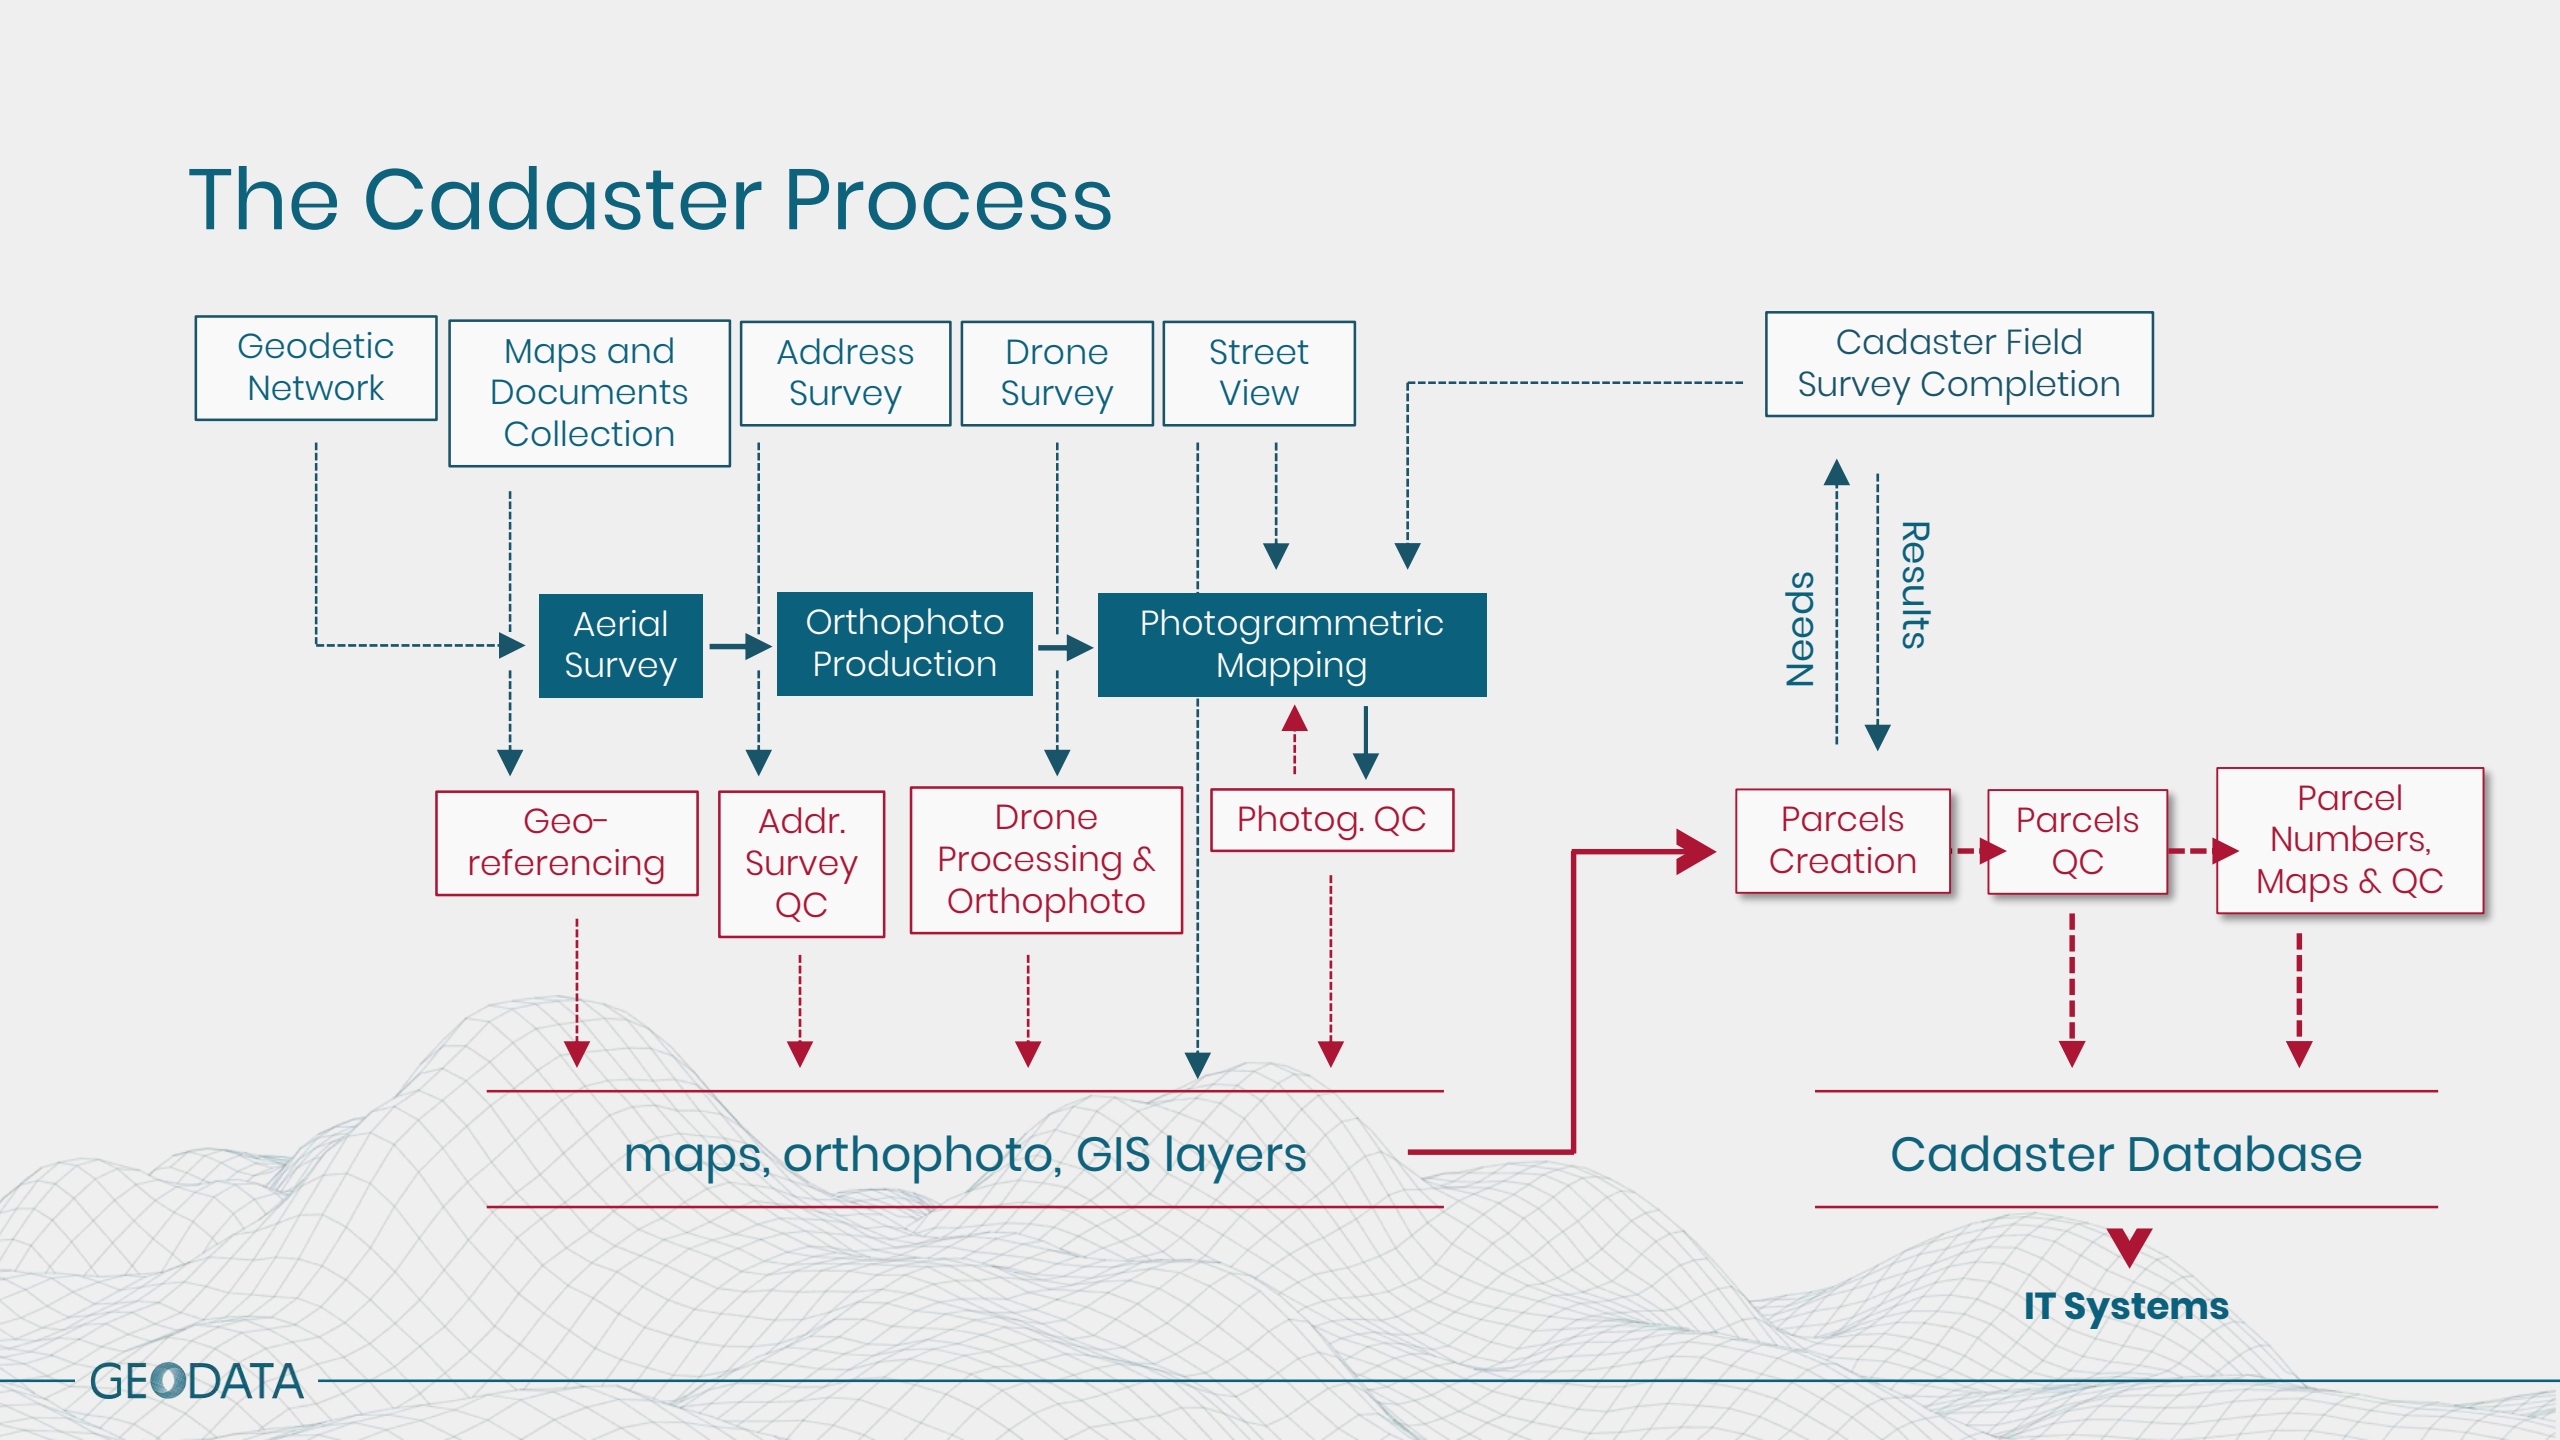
The Cadaster Process

Geodetic Network

Maps and Documents Collection

Address Survey

Drone Survey

Street View

Cadaster Field Survey Completion

Aerial Survey

Orthophoto Production

Photogrammetric Mapping

Needs

Results

Geo-referencing

Addr. Survey QC

Drone Processing & Orthophoto

Photog. QC

Parcels Creation

Parcels QC

Parcel Numbers, Maps & QC

maps, orthophoto, GIS layers

Cadaster Database

IT Systems

GEODATA